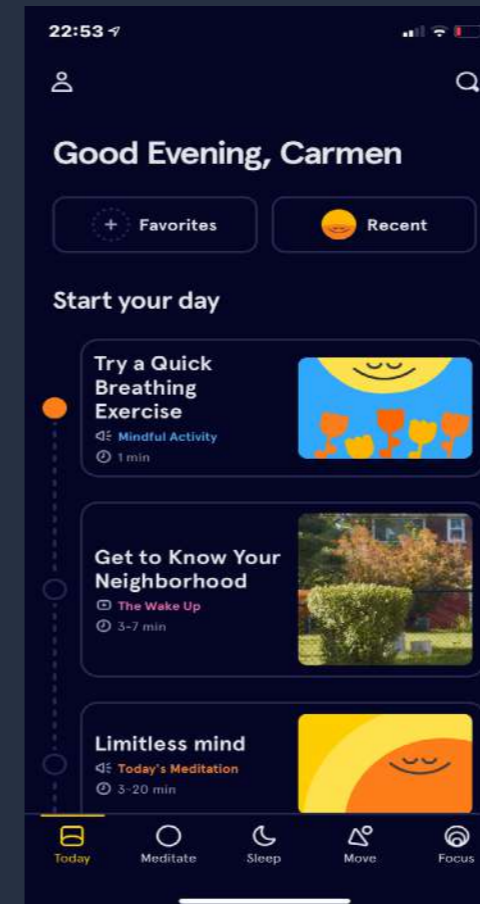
22:53

Good Evening, Carmen

Favorites

Recent

Start your day

Try a Quick Breathing Exercise
Mindful Activity
1 min

Get to Know Your Neighborhood
The Wake Up
3-7 min

Limitless mind
Today's Meditation
3-20 min

Today
Meditate
Sleep
Move
Focus